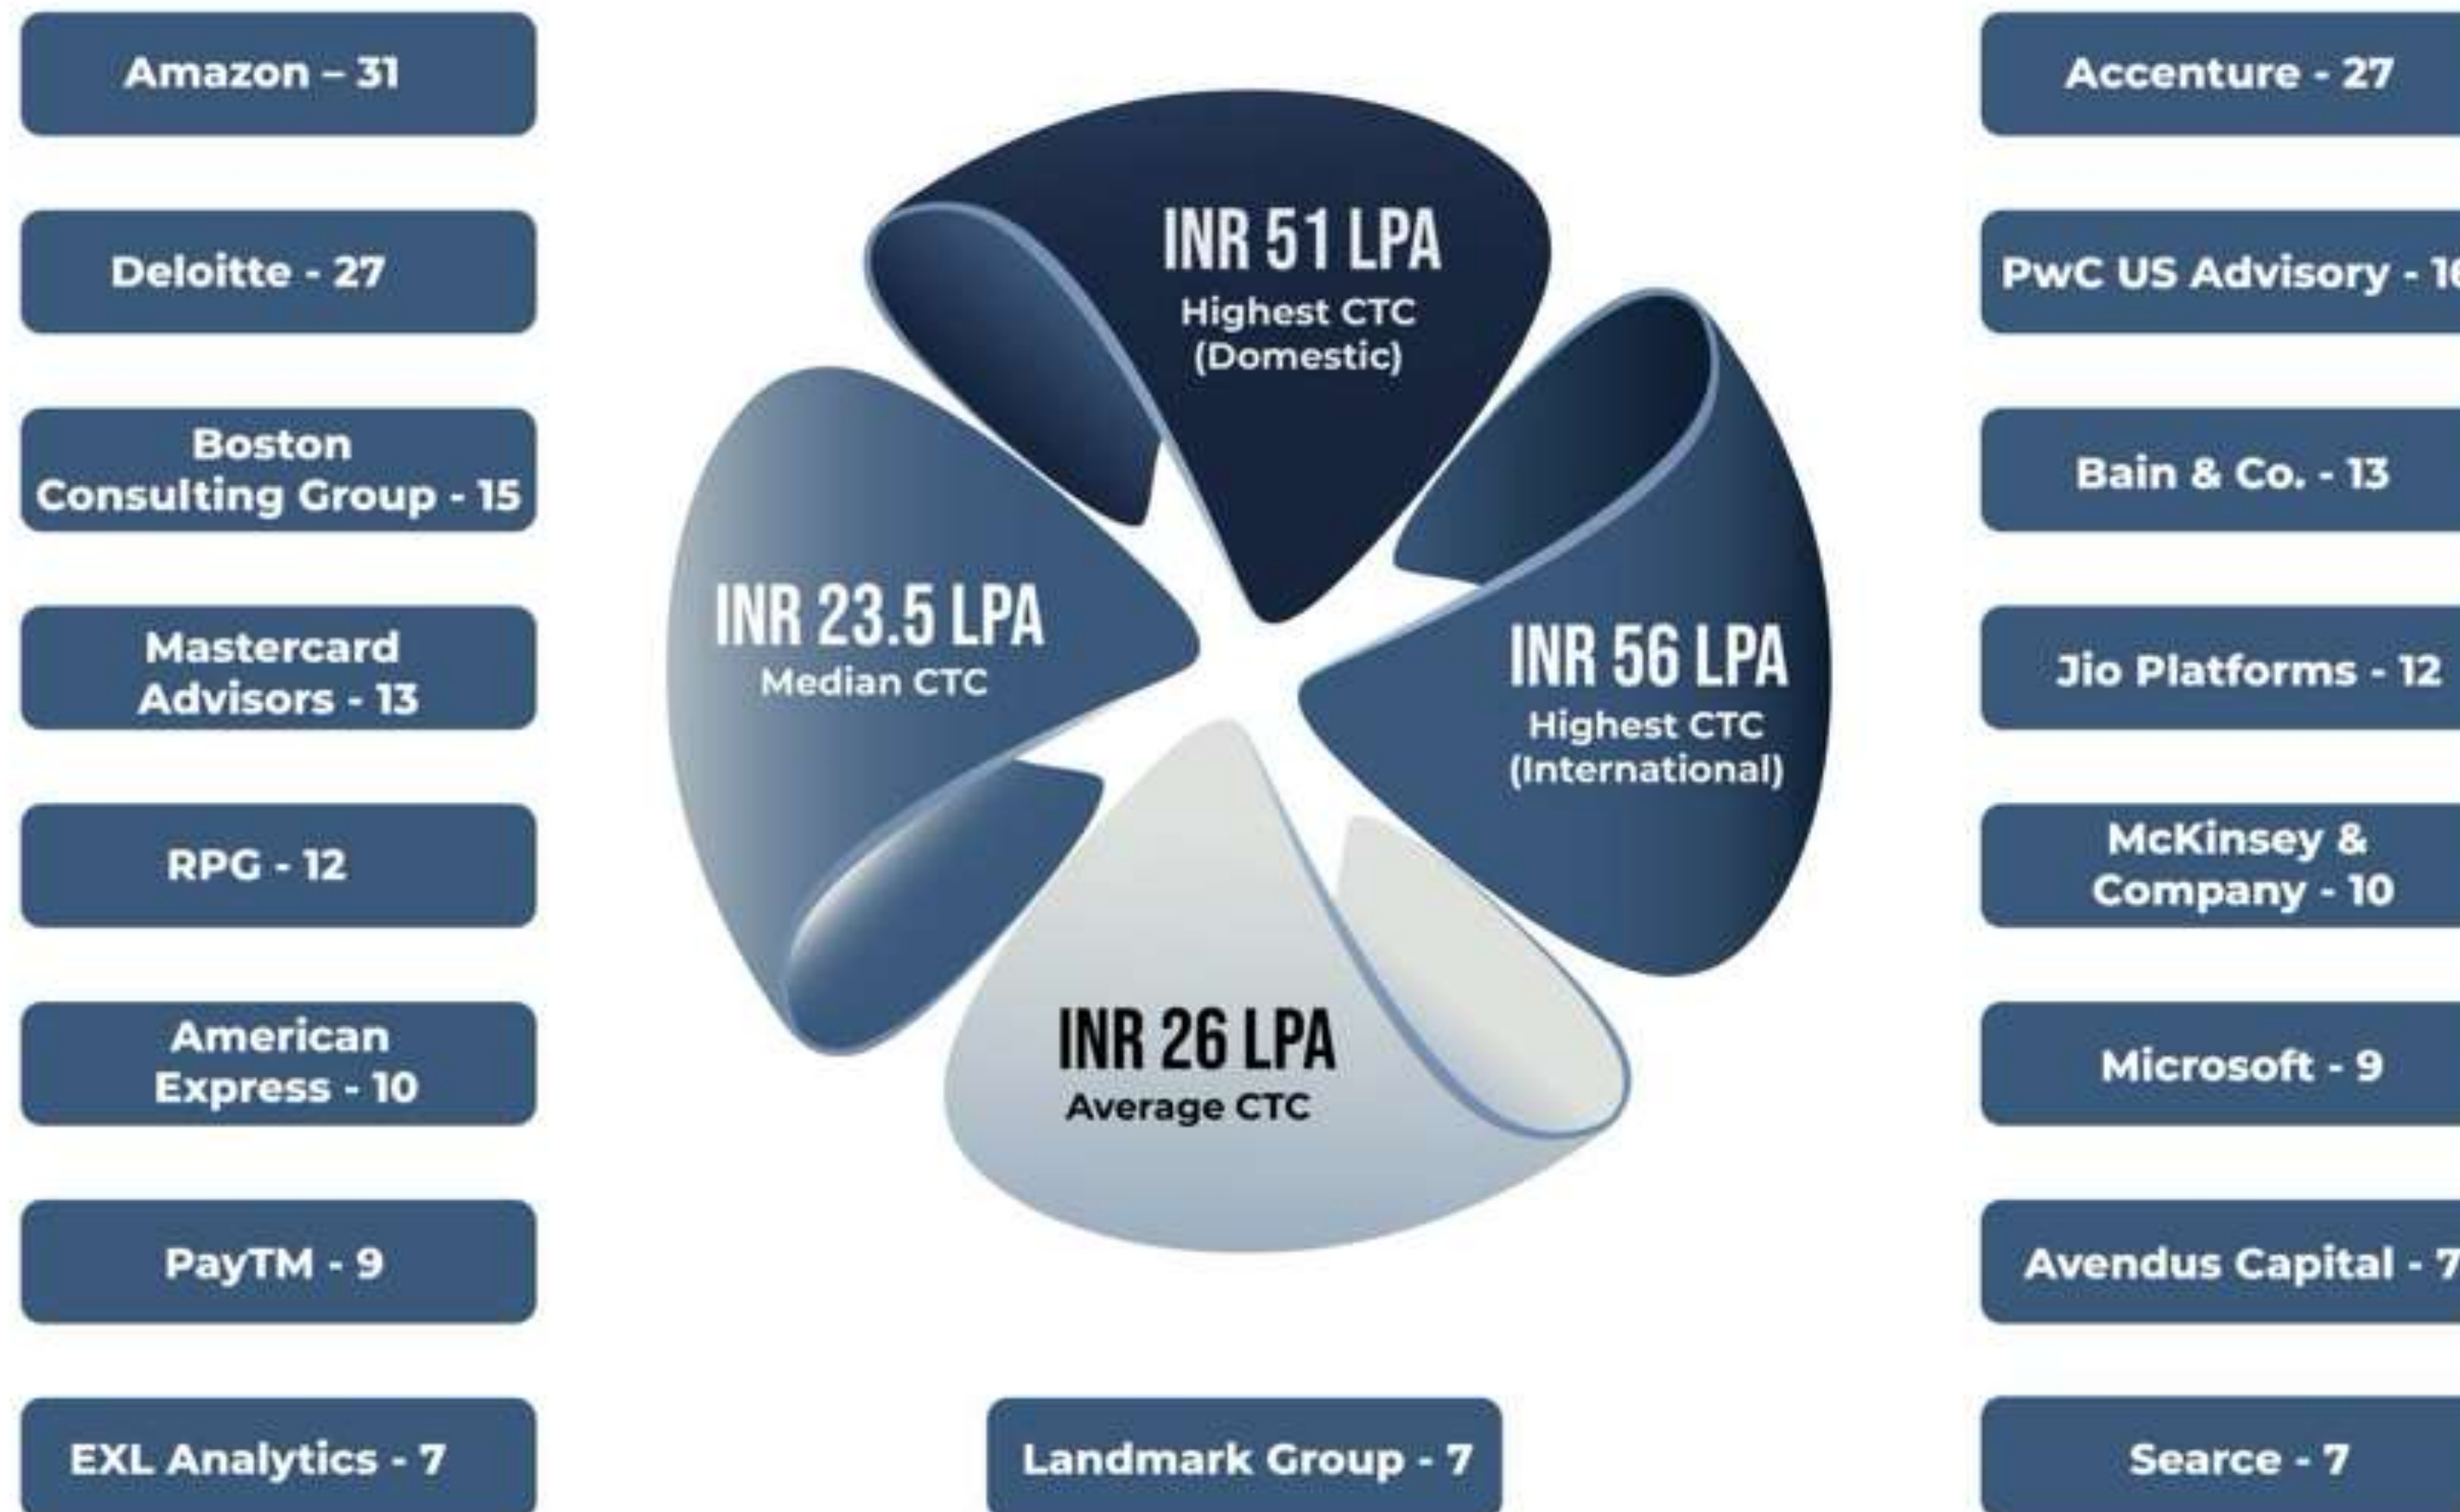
Amazon – 31

Deloitte - 27

Boston Consulting Group - 15

Mastercard Advisors - 13

RPG - 12

American Express - 10

PayTM - 9

EXL Analytics - 7

INR 51 LPA
Highest CTC (Domestic)

INR 23.5 LPA
Median CTC

INR 56 LPA
Highest CTC (International)

INR 26 LPA
Average CTC

Landmark Group - 7

Accenture - 27

PwC US Advisory - 1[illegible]

Bain & Co. - 13

Jio Platforms - 12

McKinsey & Company - 10

Microsoft - 9

Avendus Capital - 7

Searce - 7